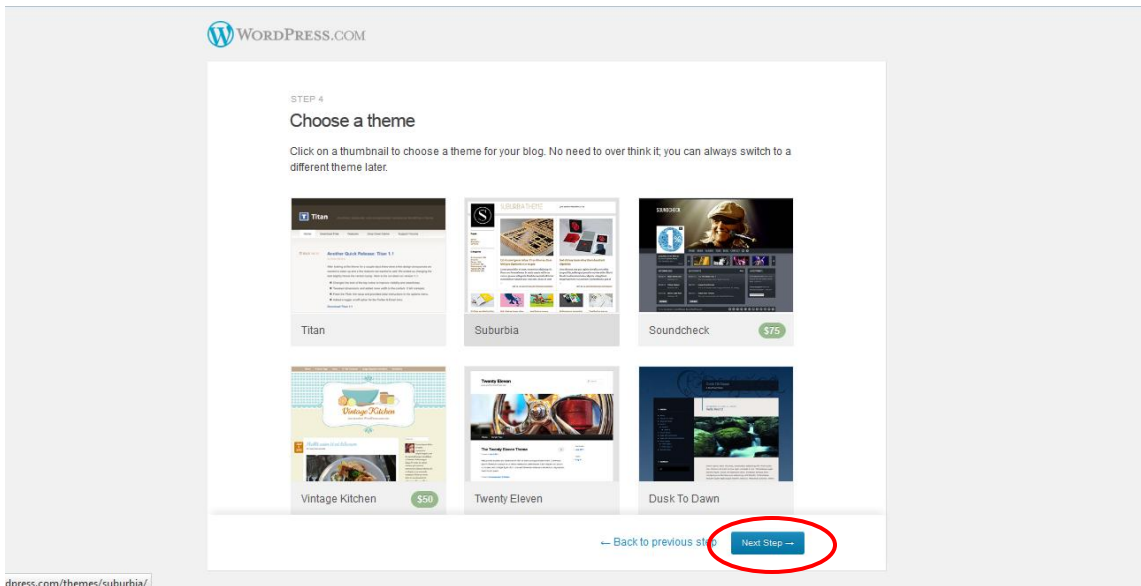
WordPress.com

STEP 4

Choose a theme

Click on a thumbnail to choose a theme for your blog. No need to over think it; you can always switch to a different theme later.

Titan

Suburbia

Soundcheck $75

Vintage Kitchen $50

Twenty Eleven

Dusk To Dawn

← Back to previous step

Next Step →

dpress.com/themes/suburbia/